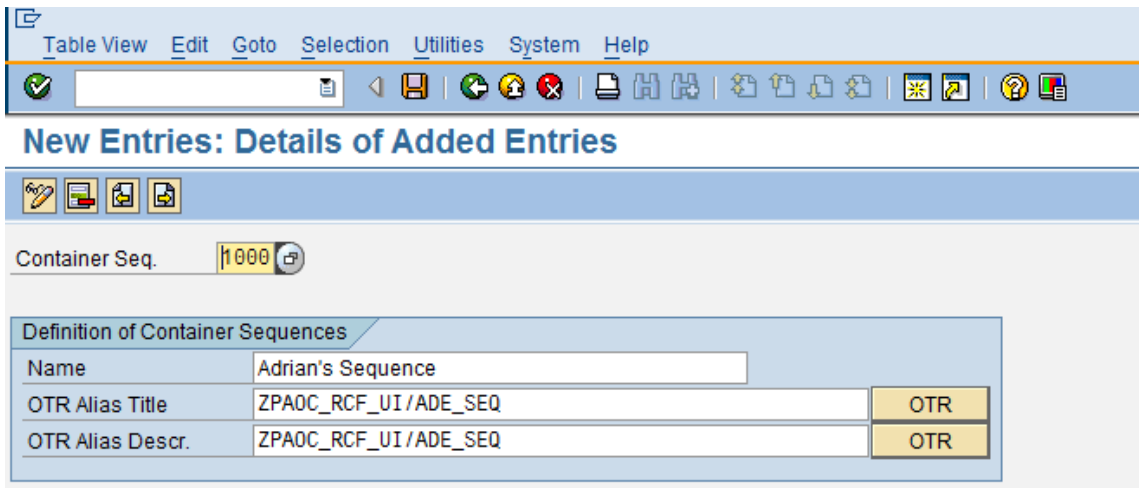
Table View Edit Goto Selection Utilities System Help

New Entries: Details of Added Entries

Container Seq. 1000

Definition of Container Sequences

| Name | Adrian's Sequence |  |
|---|---|---|
| OTR Alias Title | ZPAOC_RCF_UI/ADE_SEQ | OTR |
| OTR Alias Descr. | ZPAOC_RCF_UI/ADE_SEQ | OTR |